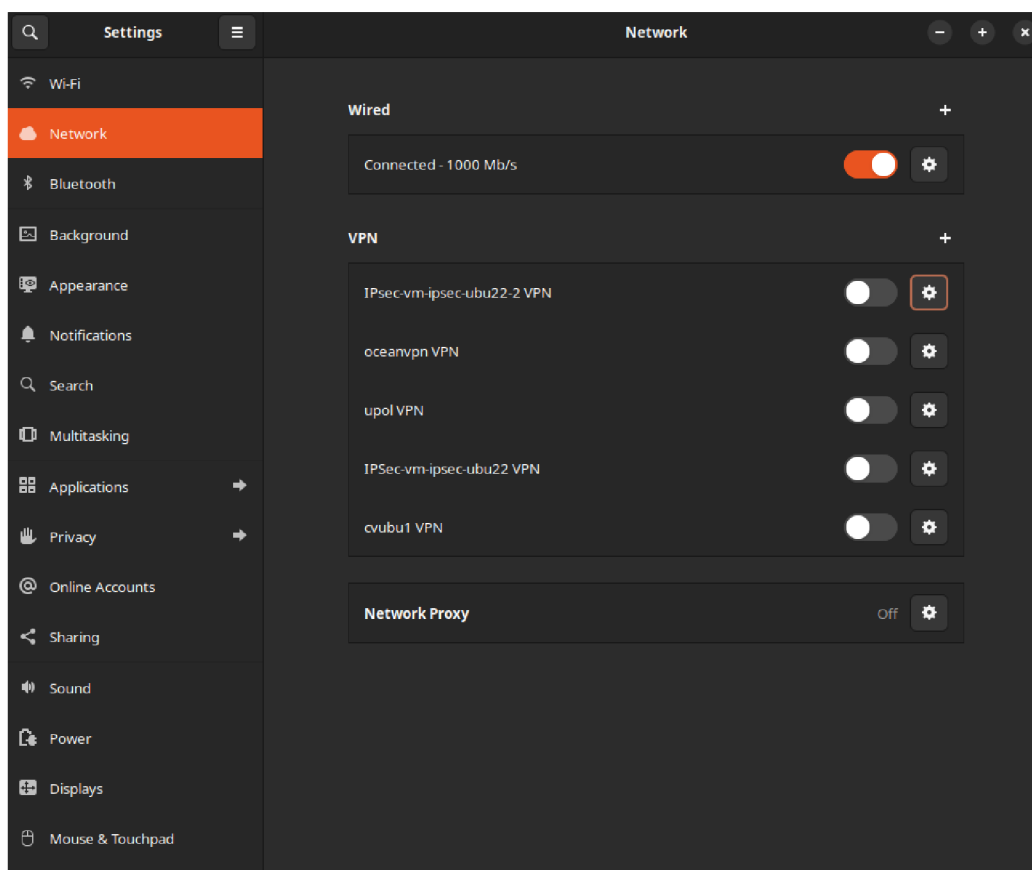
Settings

Wi-Fi
Network
Bluetooth
Background
Appearance
Notifications
Search
Multitasking
Applications
Privacy
Online Accounts
Sharing
Sound
Power
Displays
Mouse & Touchpad

Network

Wired
Connected - 1000 Mb/s

VPN
IPsec-vm-ipsec-ubu22-2 VPN
oceanvpn VPN
upol VPN
IPSec-vm-ipsec-ubu22 VPN
cvubu1 VPN

Network Proxy
Off